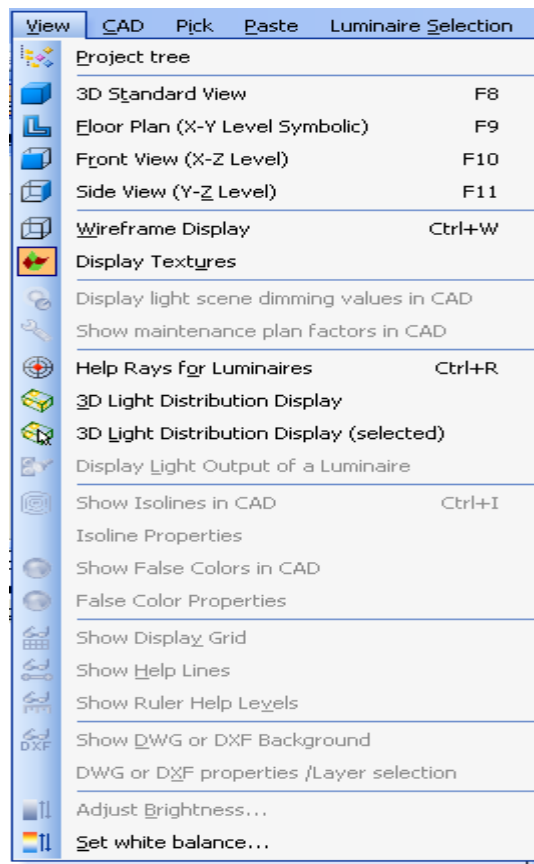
View CAD Pick Paste Luminaire Selection

Project tree

3D Standard View F8

Floor Plan (X-Y Level Symbolic) F9

Front View (X-Z Level) F10

Side View (Y-Z Level) F11

Wireframe Display Ctrl+W

Display Textures

Display light scene dimming values in CAD

Show maintenance plan factors in CAD

Help Rays for Luminaires Ctrl+R

3D Light Distribution Display

3D Light Distribution Display (selected)

Display Light Output of a Luminaire

Show Isolines in CAD Ctrl+I

Isoline Properties

Show False Colors in CAD

False Color Properties

Show Display Grid

Show Help Lines

Show Ruler Help Levels

DXF

Show DWG or DXF Background

DWG or DXF properties /Layer selection

Adjust Brightness...

Set white balance...